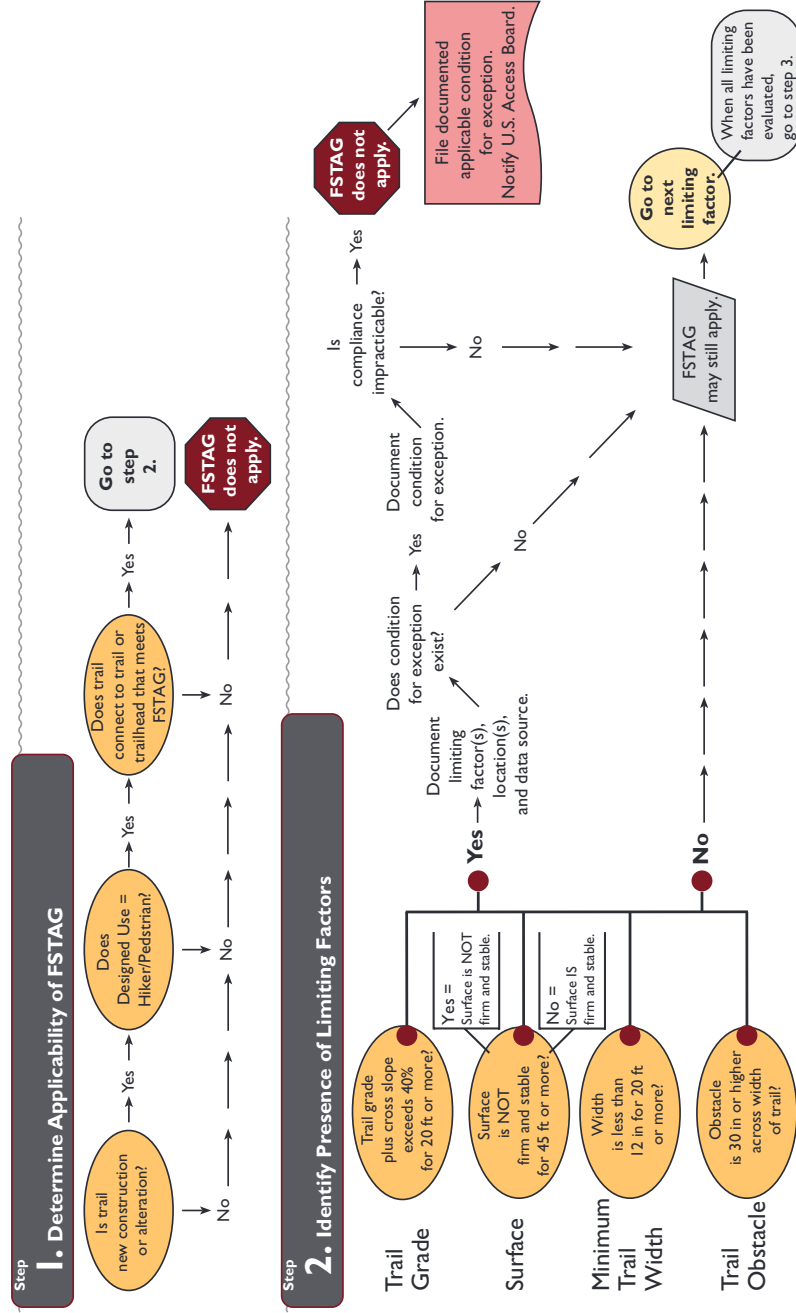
Step
1. Determine Applicability of FSTAG

Is trail new construction or alteration?
Yes
Does Designed Use = Hiker/Pedestrian?
Yes
Does trail connect to trail or trailhead that meets FSTAG?
Yes
Go to step 2.
No
No
No
FSTAG does not apply.

Step
2. Identify Presence of Limiting Factors

Trail Grade
Trail grade plus cross slope exceeds 40% for 20 ft or more?

Surface
Surface is NOT firm and stable for 45 ft or more?
Yes = Surface is NOT firm and stable.
No = Surface IS firm and stable.

Minimum Trail Width
Width is less than 12 in for 20 ft or more?

Trail Obstacle
Obstacle is 30 in or higher across width of trail?

Yes
Document limiting factor(s), location(s), and data source.
Does condition for exception exist?
Yes
Document condition for exception.
Is compliance impracticable?
Yes
FSTAG does not apply.
File documented applicable condition for exception. Notify U.S. Access Board.
No
No
No
FSTAG may still apply.
Go to next limiting factor.
When all limiting factors have been evaluated, go to step 3.